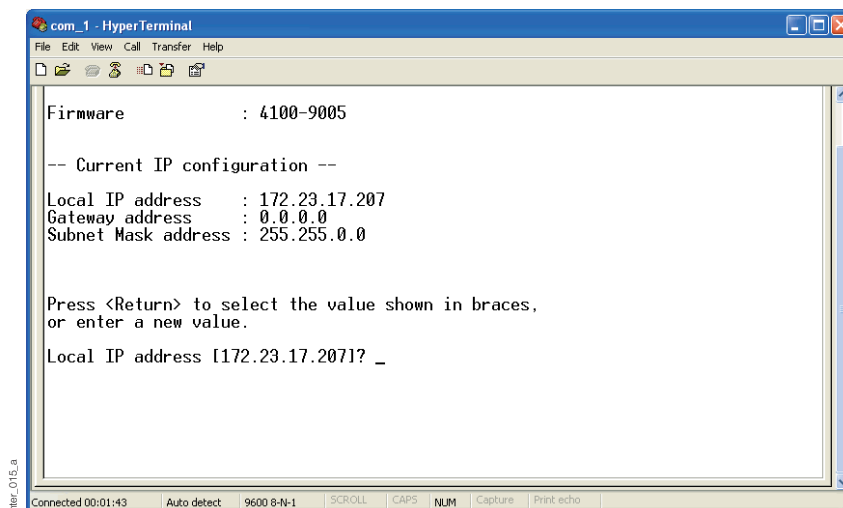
com_1 - HyperTerminal
File Edit View Call Transfer Help

Firmware : 4100-9005

-- Current IP configuration --

Local IP address : 172.23.17.207
Gateway address : 0.0.0.0
Subnet Mask address : 255.255.0.0

Press <Return> to select the value shown in braces,
or enter a new value.

Local IP address [172.23.17.207]? _

Connected 00:01:43 Auto detect 9600 8-N-1 SCROLL CAPS NUM Capture Print echo

nter_015_a